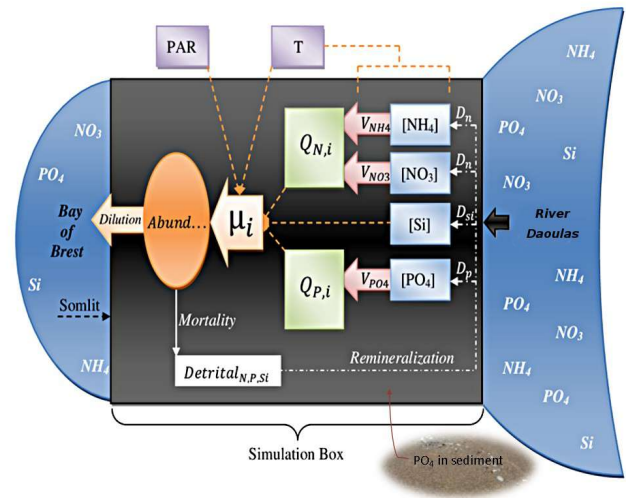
PAR

T

$NO_3$

$PO_4$

Bay of Brest

Si

Somlit

$NH_4$

Dilution

Abund...

$\mu_i$

$Q_{N,i}$

$V_{NH4}$

$[NH_4]$

$D_n$

$V_{NO3}$

$[NO_3]$

$D_n$

$[Si]$

$D_{si}$

$Q_{P,i}$

$V_{PO4}$

$[PO_4]$

$D_p$

Mortality

$Detrital_{N,P,Si}$

Remineralization

$NH_4$

$NO_3$

$PO_4$

Si

$NO_3$

River Daoulas

$NH_4$

$PO_4$

$NO_3$

$NH_4$

$PO_4$

Si

Simulation Box

$PO_4$ in sediment